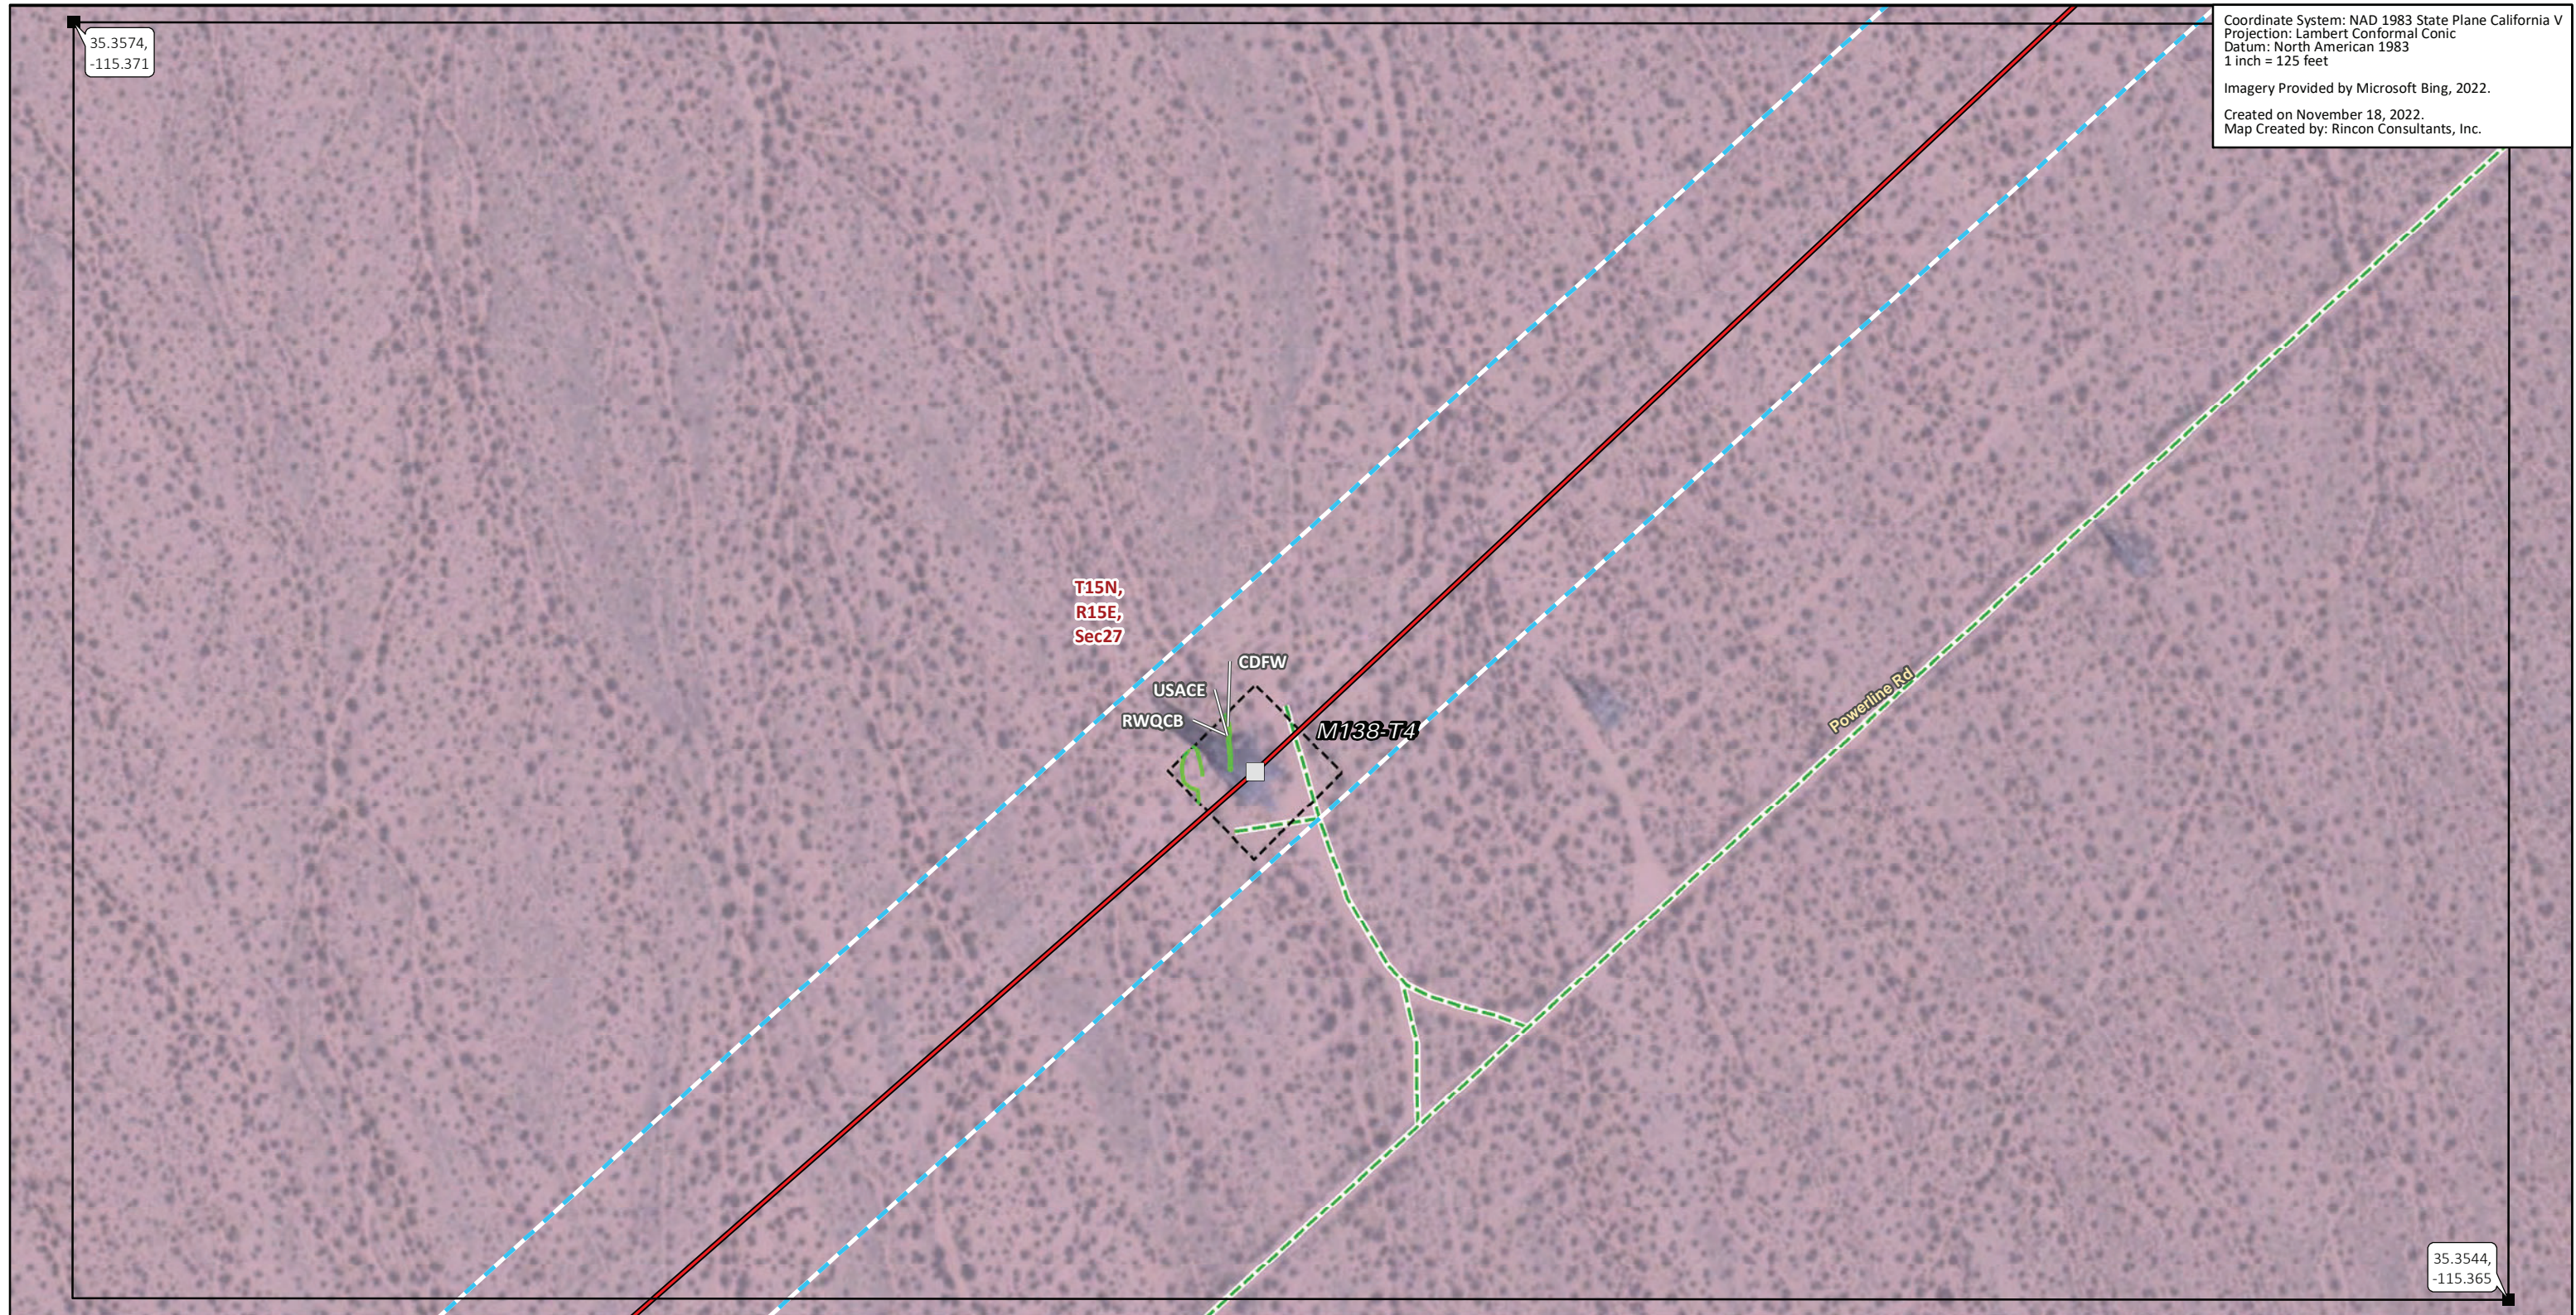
35.3574,
-115.371

Coordinate System: NAD 1983 State Plane California V
Projection: Lambert Conformal Conic
Datum: North American 1983
1 inch = 125 feet

Imagery Provided by Microsoft Bing, 2022.

Created on November 18, 2022.
Map Created by: Rincon Consultants, Inc.

T15N,
R15E,
Sec27

CDFW
USACE
RWQCB

M138-T4

Powerline Rd

35.3544,
-115.365